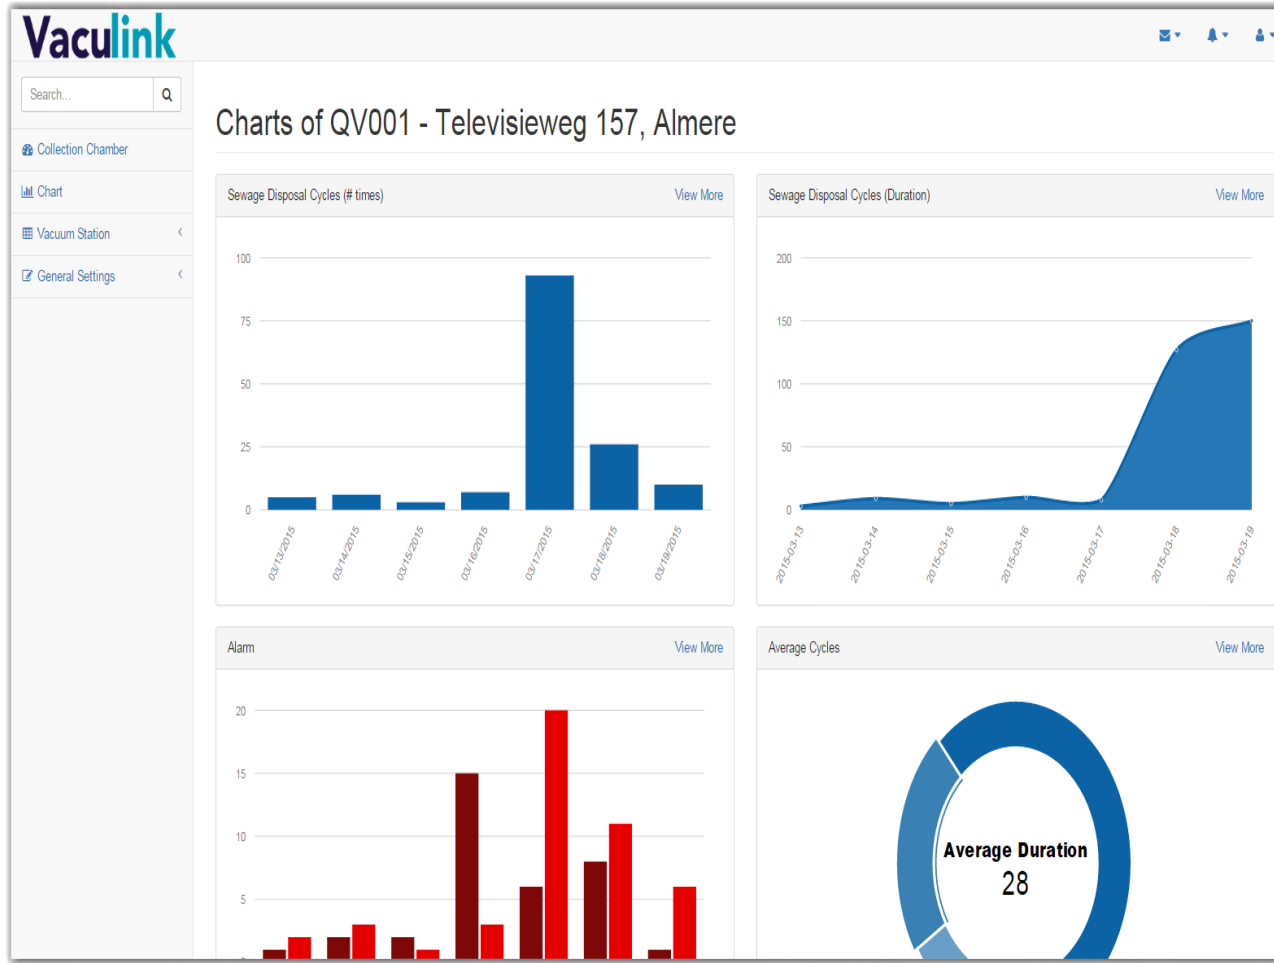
Vaculink

Search...

Collection Chamber

Chart

Vacuum Station

General Settings

Charts of QV001 - Televisieweg 157, Almere

Sewage Disposal Cycles (# times)

View More

100
75
50
25
0

03/13/2015
03/14/2015
03/15/2015
03/16/2015
03/17/2015
03/18/2015
03/19/2015

Sewage Disposal Cycles (Duration)

View More

200
150
100
50
0

2015-03-13
2015-03-14
2015-03-15
2015-03-16
2015-03-17
2015-03-18
2015-03-19

Alarm

View More

20
15
10
5

Average Cycles

View More

Average Duration
28